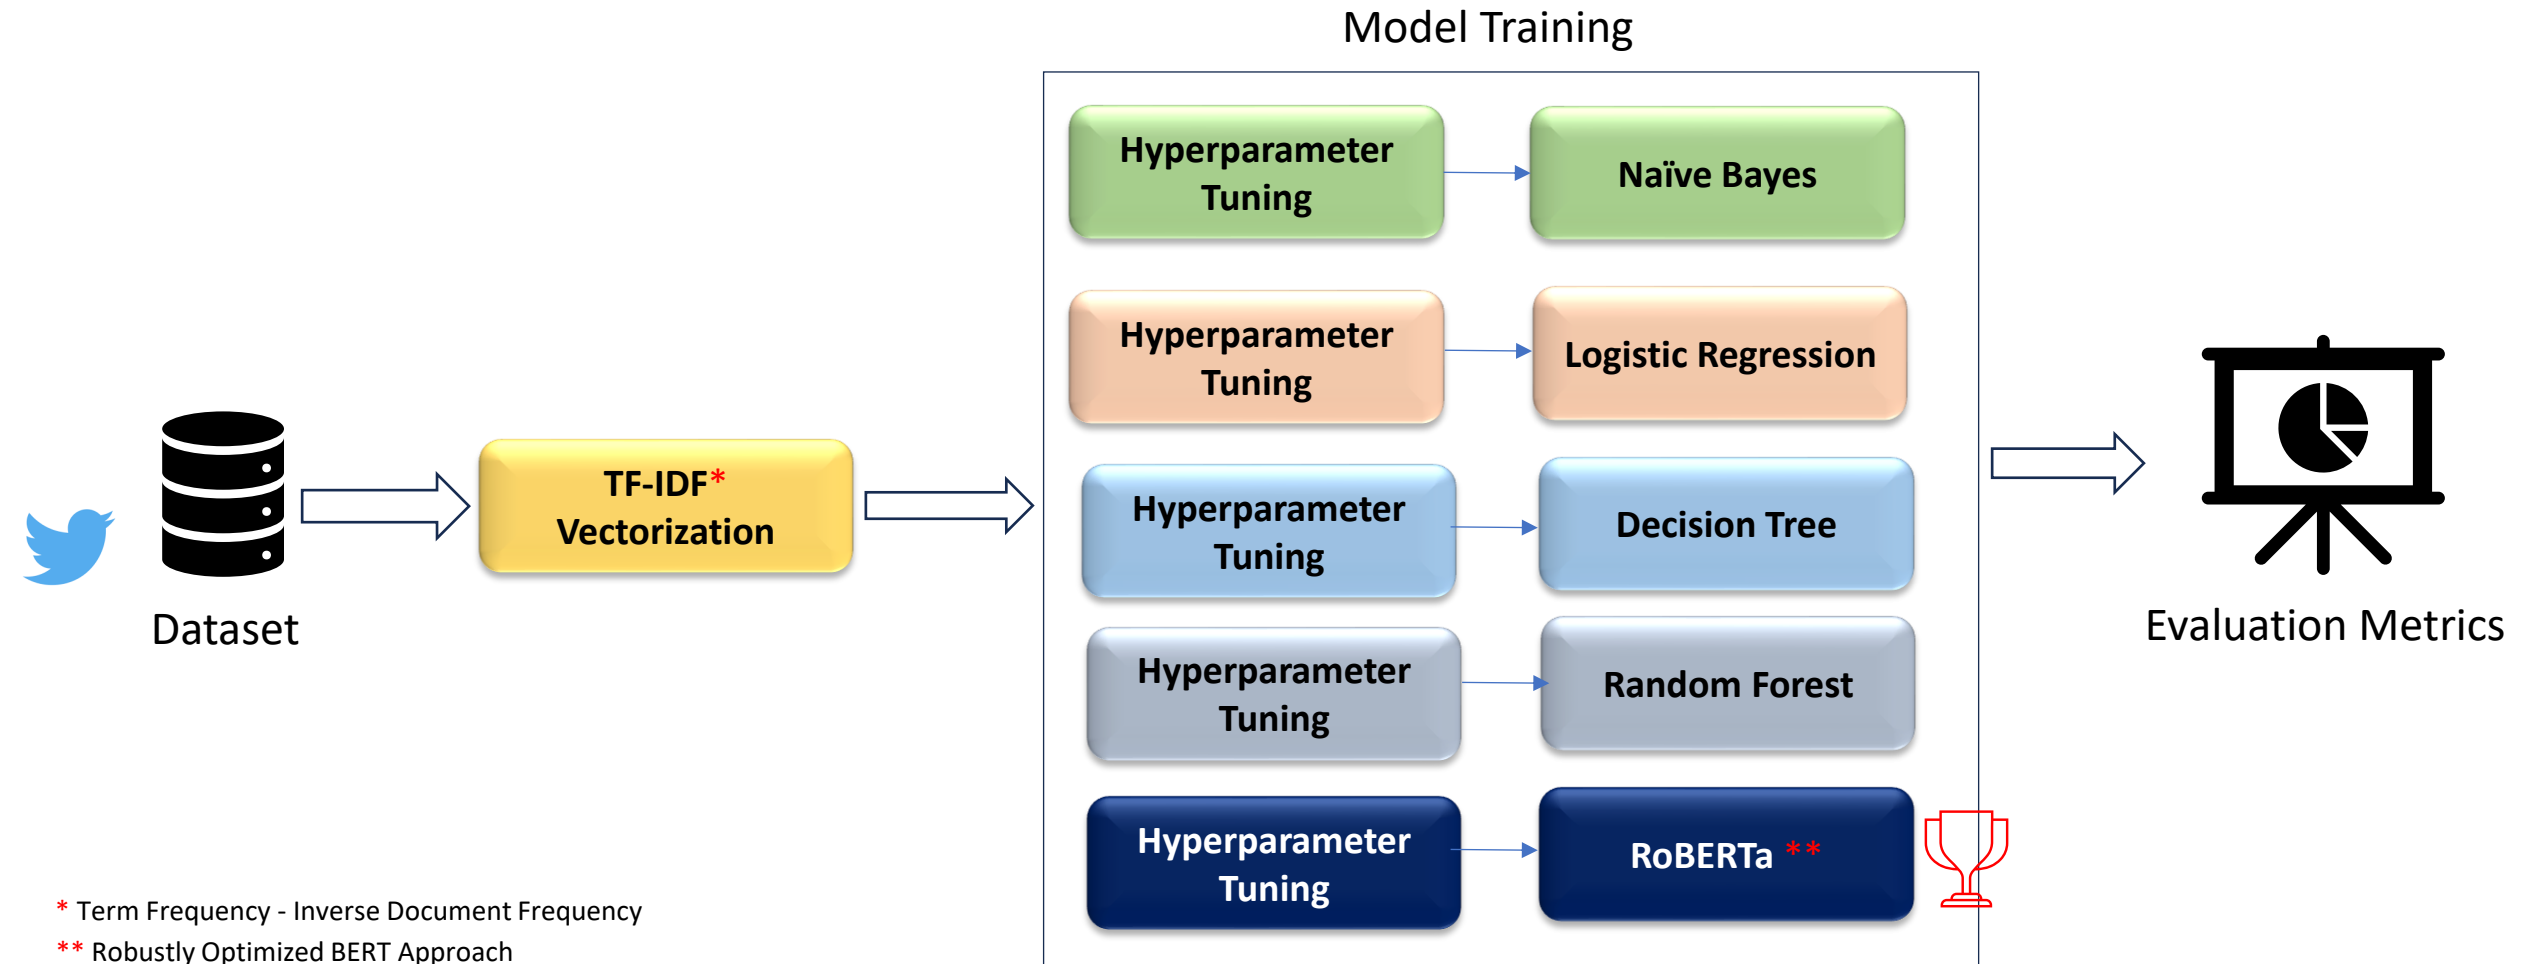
Model Training

Dataset

TF-IDF*
Vectorization

Hyperparameter Tuning

Naïve Bayes

Hyperparameter Tuning

Logistic Regression

Hyperparameter Tuning

Decision Tree

Hyperparameter Tuning

Random Forest

Hyperparameter Tuning

RoBERTa **

Evaluation Metrics

* Term Frequency - Inverse Document Frequency
** Robustly Optimized BERT Approach